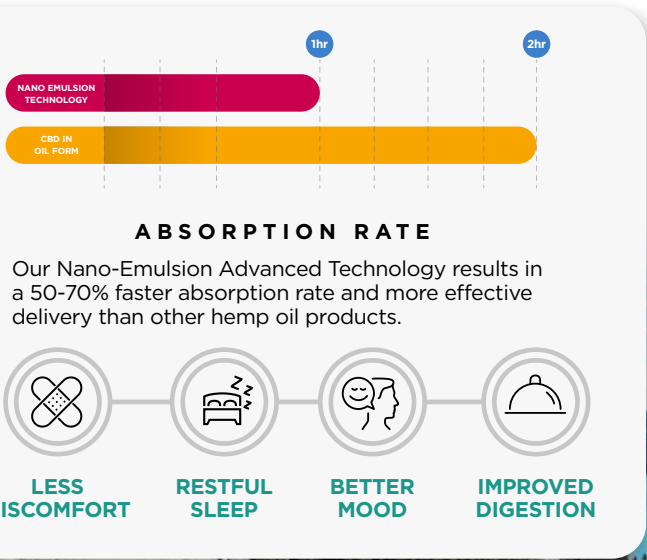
1hr

2hr

NANO EMULSION TECHNOLOGY

CBD IN OIL FORM

ABSORPTION RATE

Our Nano-Emulsion Advanced Technology results in a 50-70% faster absorption rate and more effective delivery than other hemp oil products.

LESS ISCOMFORT

RESTFUL SLEEP

BETTER MOOD

IMPROVED DIGESTION